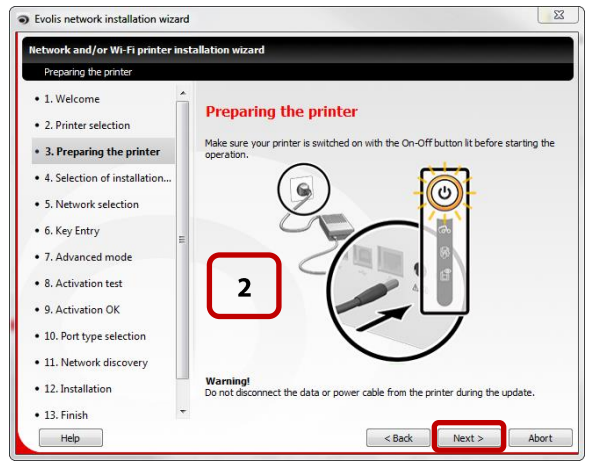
Evolis network installation wizard

Network and/or Wi-Fi printer installation wizard

Preparing the printer

• 1. Welcome
• 2. Printer selection
• 3. Preparing the printer
• 4. Selection of installation...
• 5. Network selection
• 6. Key Entry
• 7. Advanced mode
• 8. Activation test
• 9. Activation OK
• 10. Port type selection
• 11. Network discovery
• 12. Installation
• 13. Finish

Preparing the printer

Make sure your printer is switched on with the On-Off button lit before starting the operation.

2

Warning!
Do not disconnect the data or power cable from the printer during the update.

Help

< Back

Next >

Abort